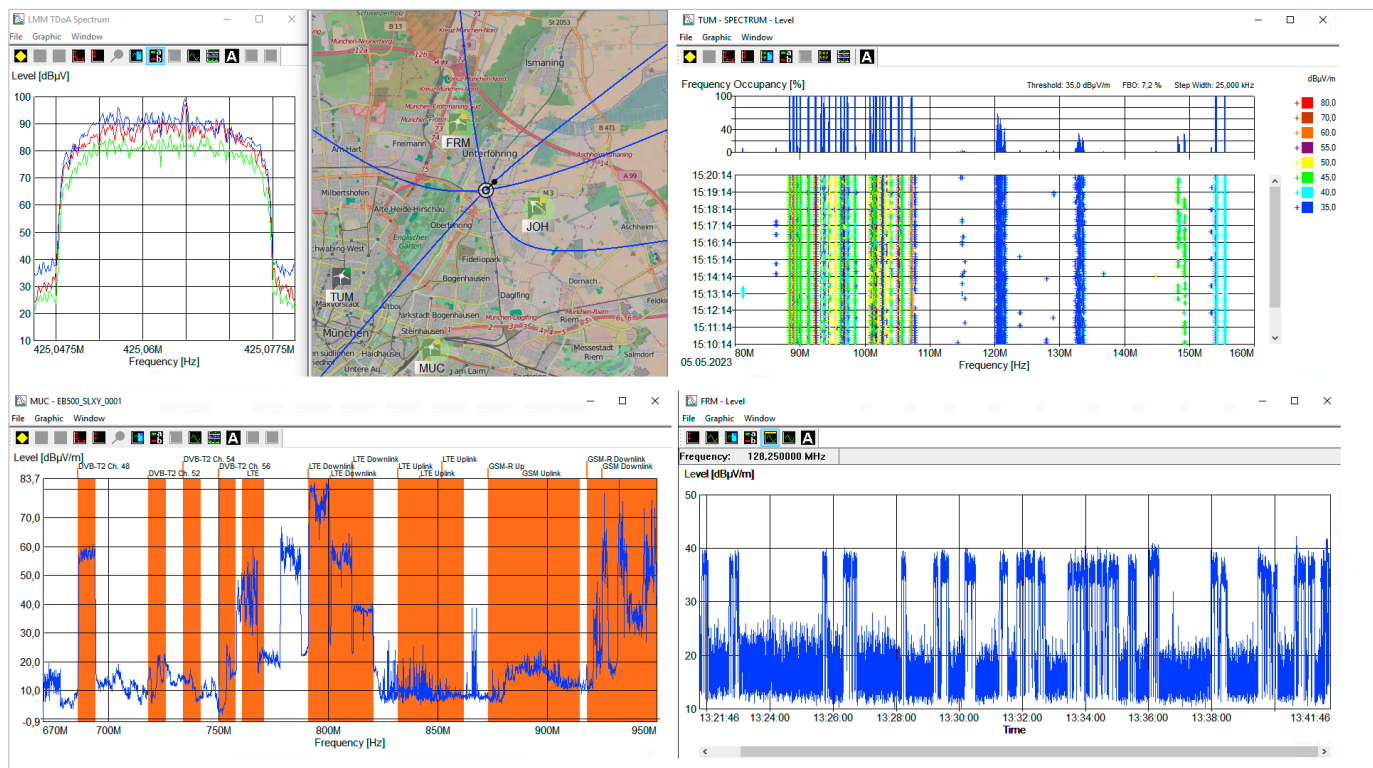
LMM TDoA Spectrum

File Graphic Window

Level [dBµV]

100
90
80
70
60
50
40
30
20
10

425,0475M 425,06M 425,0775M
Frequency [Hz]

B 13
St 2053
Ismaning
FRM
Freimann
Unterföhring
Am Hart
Milbertshofen
Alte Heide-Hirschau
Englischer Garten
Oberföhring
JOH
Aschheim
Fideliopark
Bogenhausen
Daglfing
Dornach
TUM
Maxvorstadt
München
Steinhausen
Haidhausen
MUC
Berg am Laim
Messestadt Riem
Salmdorf
Feldkirchen
Schwabing-West
B 471
A 99
M 3

TUM - SPECTRUM - Level

File Graphic Window

Frequency Occupancy [%]
Threshold: 35,0 dBµV/m FBO: 7,2 % Step Width: 25,000 kHz

100
50
0

15:20:14
15:19:14
15:18:14
15:17:14
15:16:14
15:15:14
15:14:14
15:13:14
15:12:14
15:11:14
15:10:14
05.05.2023

80M 90M 100M 110M 120M 130M 140M 150M 160M
Frequency [Hz]

dBµV/m
80,0
70,0
60,0
55,0
50,0
45,0
40,0
35,0

MUC - EB500_SLXY_0001

File Graphic Window

Level [dBµV/m]

83,7
70,0
60,0
50,0
40,0
30,0
20,0
10,0
-0,9

DVB-T2 Ch. 48
DVB-T2 Ch. 52
DVB-T2 Ch. 54
DVB-T2 Ch. 56
LTE
LTE Downlink
LTE Downlink
LTE Downlink
LTE Uplink
LTE Uplink
LTE Uplink
GSM-R Up
GSM Uplink
GSM-R Downlink
GSM Downlink

670M 700M 750M 800M 850M 900M 950M
Frequency [Hz]

FRM - Level

File Graphic Window

Frequency: 128,250000 MHz

Level [dBµV/m]

50
40
30
20
10

13:21:46 13:24:00 13:26:00 13:28:00 13:30:00 13:32:00 13:34:00 13:36:00 13:38:00 13:41:46
Time